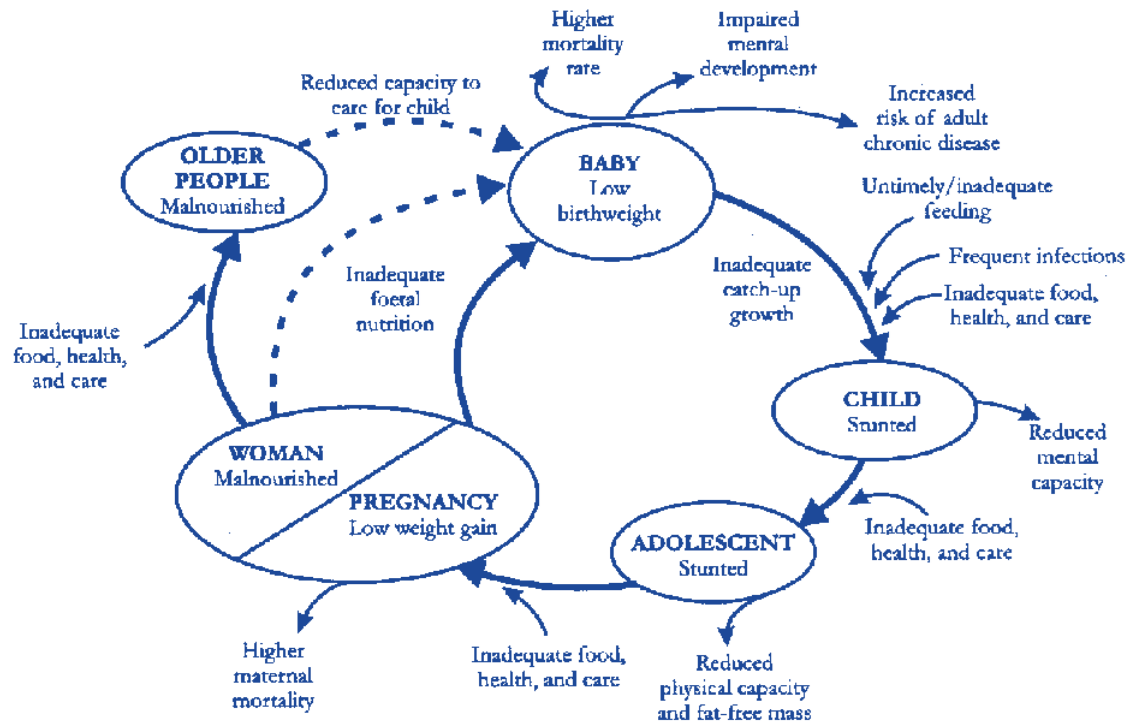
Higher mortality rate

Impaired mental development

Increased risk of adult chronic disease

Reduced capacity to care for child

OLDER PEOPLE
Malnourished

BABY
Low birthweight

Untimely/inadequate feeding

Frequent infections

Inadequate food, health, and care

Inadequate catch-up growth

Inadequate foetal nutrition

Inadequate food, health, and care

CHILD
Stunted

Reduced mental capacity

WOMAN
Malnourished

PREGNANCY
Low weight gain

Inadequate food, health, and care

ADOLESCENT
Stunted

Higher maternal mortality

Inadequate food, health, and care

Reduced physical capacity and fat-free mass